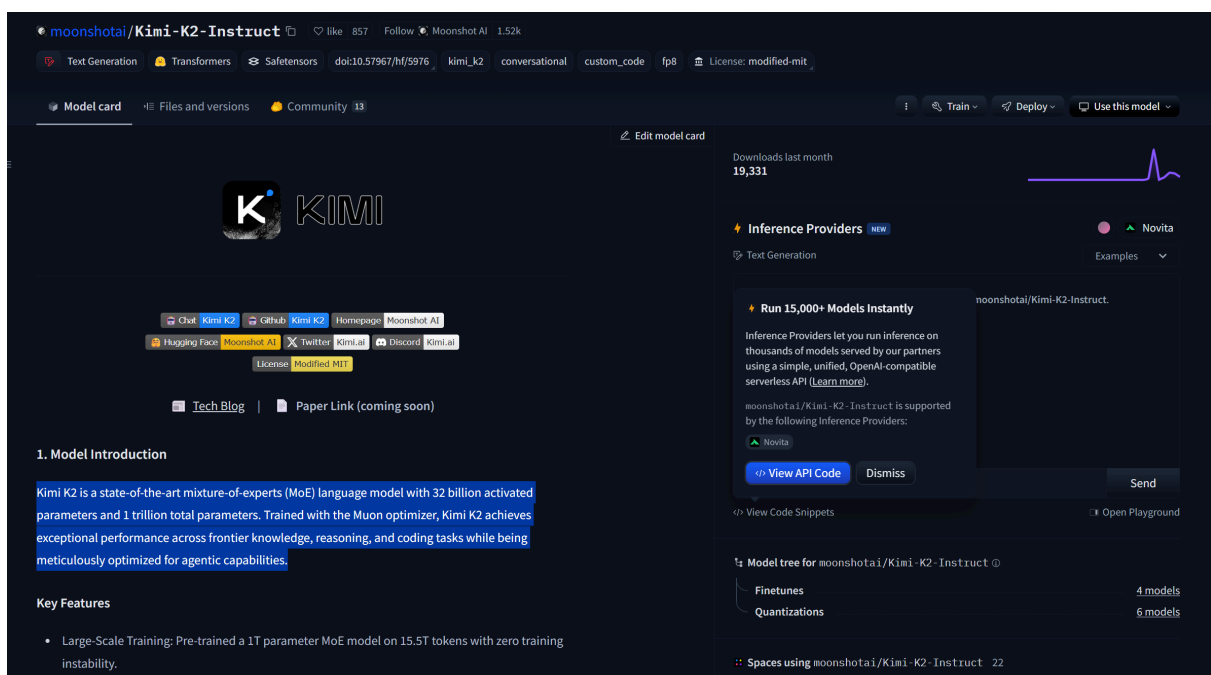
moonshotai/Kimi-K2-Instruct like 857 Follow Moonshot AI 1.52k

Text Generation Transformers Safetensors doi:10.57967/hf/5976 kimi_k2 conversational custom_code fp8 License: modified-mit

Model card Files and versions Community 13 Train Deploy Use this model

Edit model card

KIMI

Chat Kimi K2 Github Kimi K2 Homepage Moonshot AI
Hugging Face Moonshot AI Twitter Kimi.ai Discord Kimi.ai
License Modified MIT

Tech Blog | Paper Link (coming soon)

1. Model Introduction

Kimi K2 is a state-of-the-art mixture-of-experts (MoE) language model with 32 billion activated parameters and 1 trillion total parameters. Trained with the Muon optimizer, Kimi K2 achieves exceptional performance across frontier knowledge, reasoning, and coding tasks while being meticulously optimized for agentic capabilities.

Key Features

- Large-Scale Training: Pre-trained a 1T parameter MoE model on 15.5T tokens with zero training instability.

Downloads last month
19,331

Inference Providers NEW Novita
Text Generation Examples

Run 15,000+ Models Instantly
Inference Providers let you run inference on thousands of models served by our partners using a simple, unified, OpenAI-compatible serverless API (Learn more).
moonshotai/Kimi-K2-Instruct is supported by the following Inference Providers:
Novita
View API Code Dismiss

moonshotai/Kimi-K2-Instruct.

Send

View Code Snippets Open Playground

Model tree for moonshotai/Kimi-K2-Instruct
Finetunes 4 models
Quantizations 6 models

Spaces using moonshotai/Kimi-K2-Instruct 22